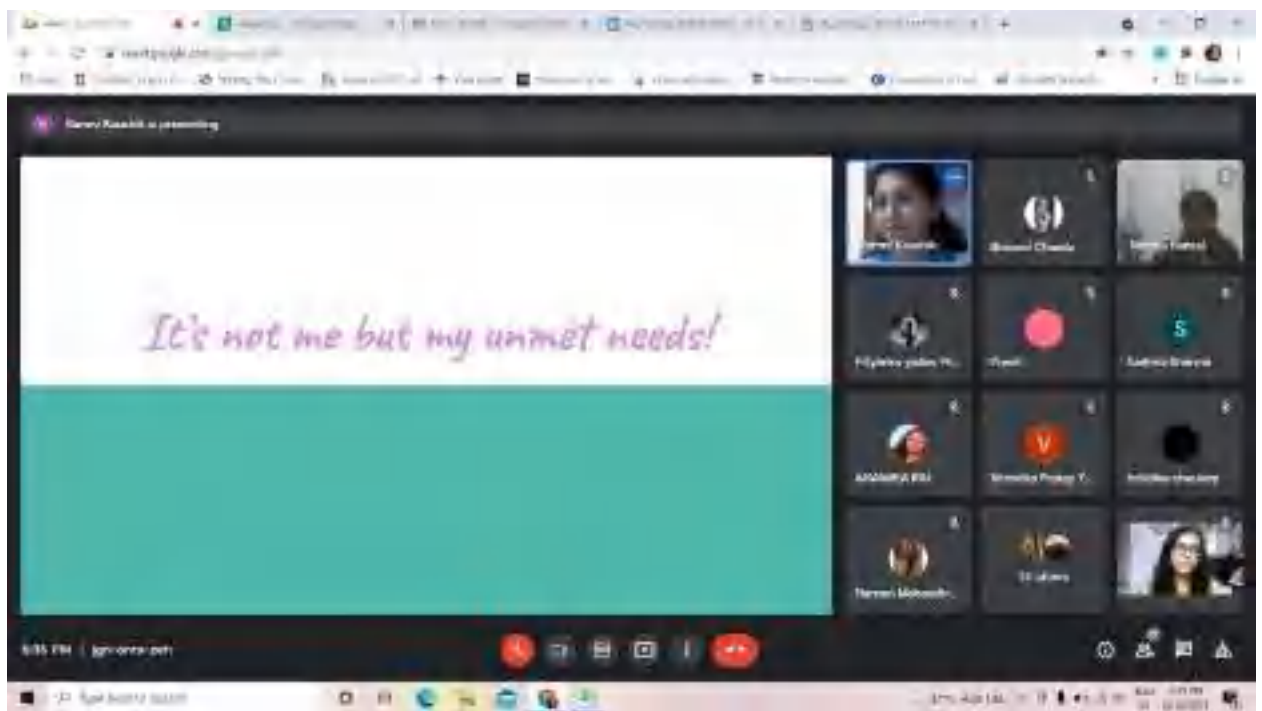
meet.google.com

Sanvi Kaushik is presenting

It's not me but my unmet needs!

Bhavani Chawla

Priyanka yadav

Vivek

Sadhna Sharma

AKANKSHA RAI

Shrestha Pratap

Nishtha Ahuja

Naman Malhotra

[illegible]

Type here to search